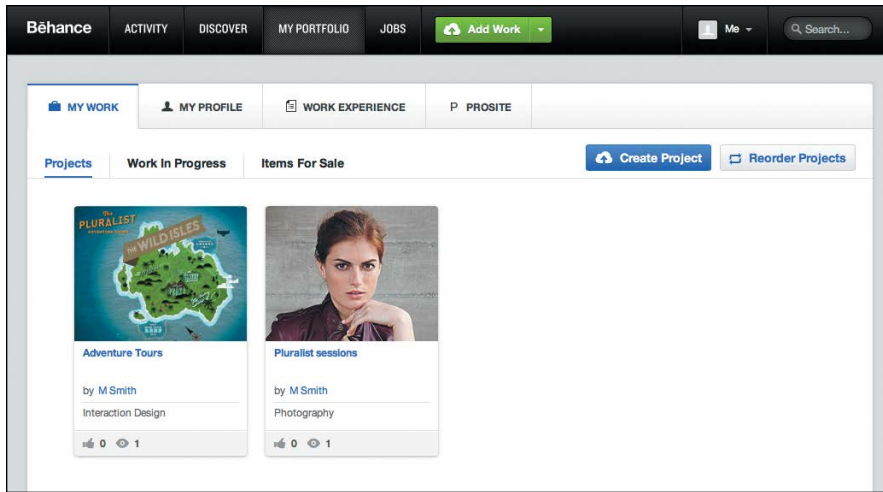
Bēhance ACTIVITY DISCOVER MY PORTFOLIO JOBS Add Work Me Search...

MY WORK MY PROFILE WORK EXPERIENCE P PROSITE

Projects Work In Progress Items For Sale

Create Project Reorder Projects

The PLURALIST ADVENTURE TOURS THE WILD ISLES

Adventure Tours

by M Smith

Interaction Design

0 1

Pluralist sessions

by M Smith

Photography

0 1